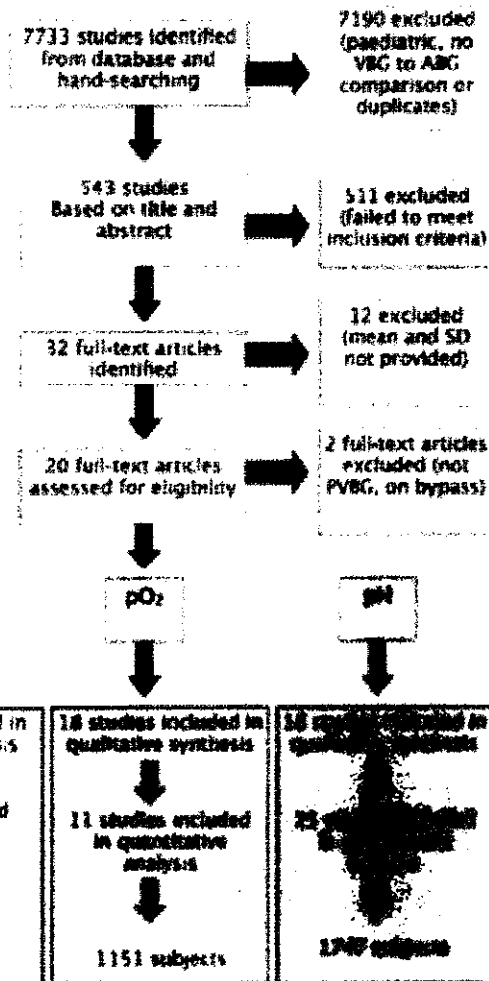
7733 studies identified from database and hand-searching

7190 excluded (paediatric, no VBG to ABG comparison or duplicates)

543 studies Based on title and abstract

511 excluded (failed to meet inclusion criteria)

32 full-text articles identified

12 excluded (mean and SD not provided)

20 full-text articles assessed for eligibility

2 full-text articles excluded (not PVBG, on bypass)

pO₂

pH

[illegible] in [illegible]s

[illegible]d

18 studies included in qualitative synthesis

11 studies included in quantitative analysis

1151 subjects

18 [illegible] in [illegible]

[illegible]

1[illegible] subjects